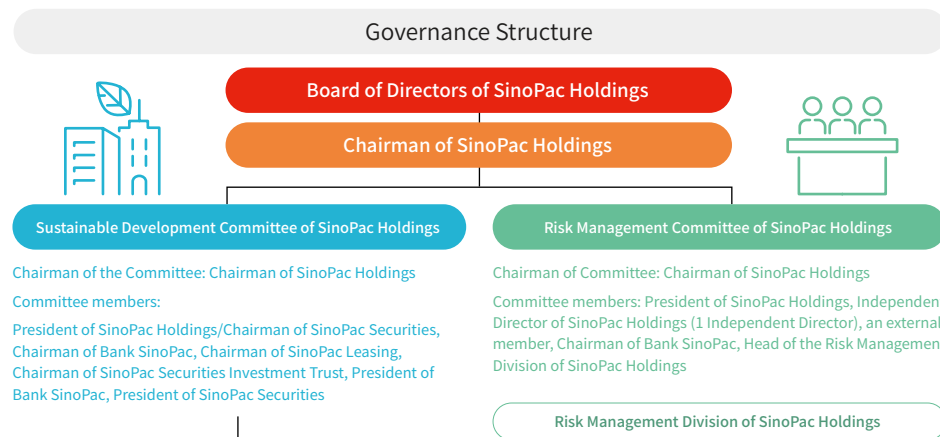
Governance Structure

Board of Directors of SinoPac Holdings

Chairman of SinoPac Holdings

Sustainable Development Committee of SinoPac Holdings

Chairman of the Committee: Chairman of SinoPac Holdings

Committee members:

President of SinoPac Holdings/Chairman of SinoPac Securities, Chairman of Bank SinoPac, Chairman of SinoPac Leasing, Chairman of SinoPac Securities Investment Trust, President of Bank SinoPac, President of SinoPac Securities

Risk Management Committee of SinoPac Holdings

Chairman of Committee: Chairman of SinoPac Holdings

Committee members: President of SinoPac Holdings, Independen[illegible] Director of SinoPac Holdings (1 Independent Director), an external member, Chairman of Bank SinoPac, Head of the Risk Managemen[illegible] Division of SinoPac Holdings

Risk Management Division of SinoPac Holdings